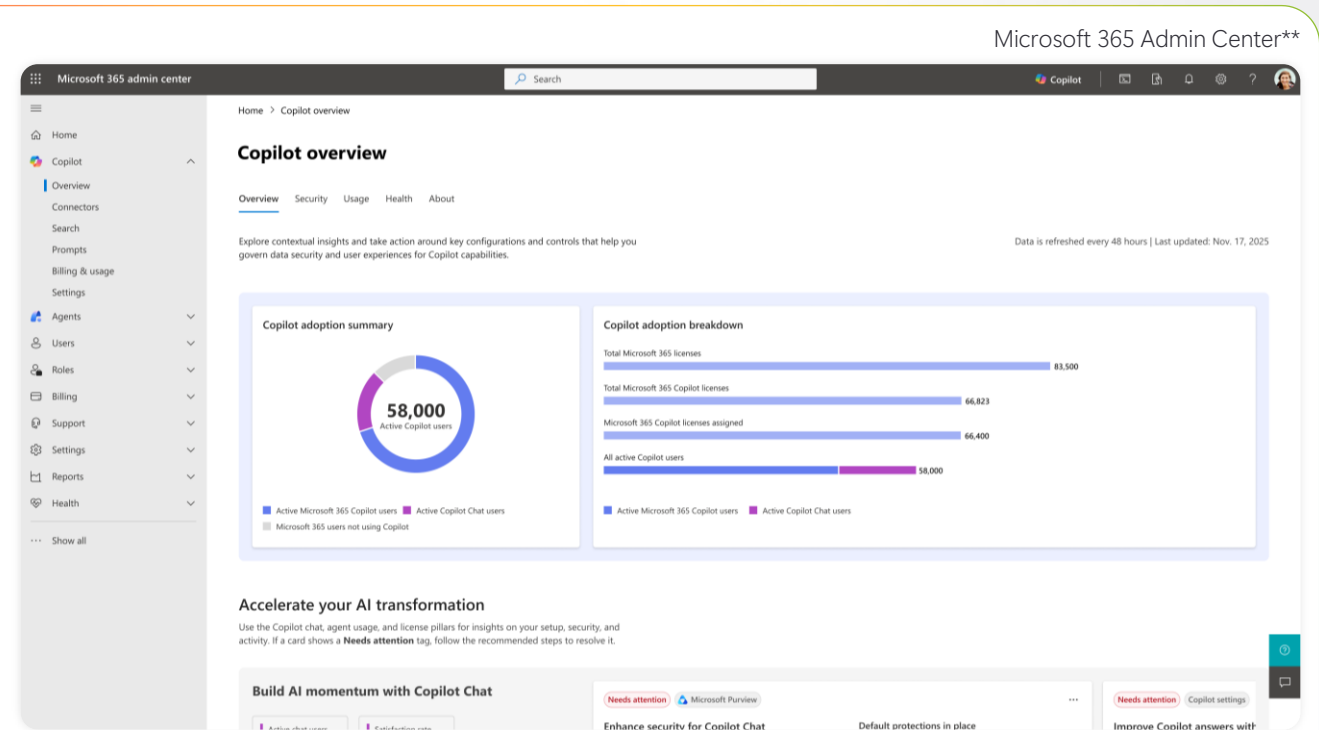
Microsoft 365 Admin Center**

Microsoft 365 admin center

Search

Copilot

Home

Copilot

Overview

Connectors

Search

Prompts

Billing & usage

Settings

Agents

Users

Roles

Billing

Support

Settings

Reports

Health

Show all

Home > Copilot overview

Copilot overview

Overview Security Usage Health About

Explore contextual insights and take action around key configurations and controls that help you govern data security and user experiences for Copilot capabilities.

Data is refreshed every 48 hours | Last updated: Nov. 17, 2025

Copilot adoption summary

58,000
Active Copilot users

Active Microsoft 365 Copilot users
Active Copilot Chat users
Microsoft 365 users not using Copilot

Copilot adoption breakdown

Total Microsoft 365 licenses 83,500

Total Microsoft 365 Copilot licenses 66,823

Microsoft 365 Copilot licenses assigned 66,400

All active Copilot users 58,000

Active Microsoft 365 Copilot users
Active Copilot Chat users

Accelerate your AI transformation

Use the Copilot chat, agent usage, and license pillars for insights on your setup, security, and activity. If a card shows a **Needs attention** tag, follow the recommended steps to resolve it.

Build AI momentum with Copilot Chat

Active chat users

Satisfaction rate

Needs attention

Microsoft Purview

Enhance security for Copilot Chat

Default protections in place

Needs attention

Copilot settings

Improve Copilot answers with